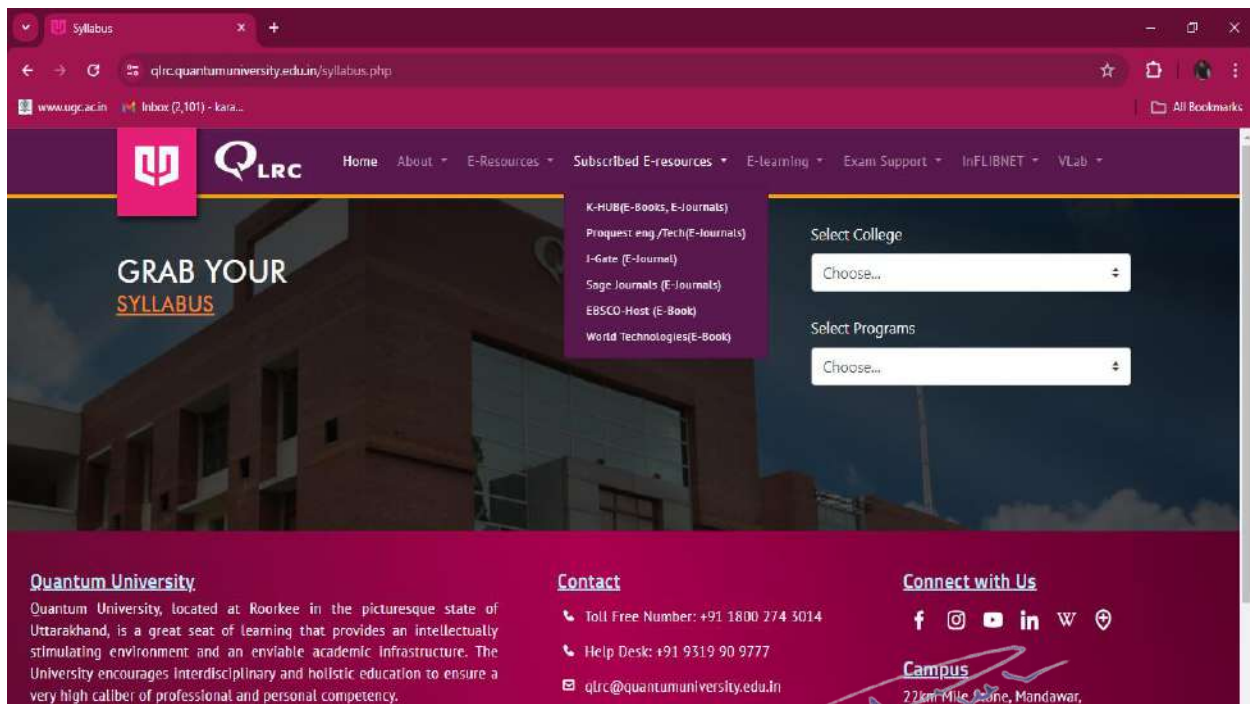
Syllabus

qlrc.quantumuniversity.edu.in/syllabus.php

www.ugc.ac.in Inbox (2,101) - kara...

All Bookmarks

QLRC

Home About E-Resources Subscribed E-resources E-learning Exam Support InFLIBNET VLab

K-HUB(E-Books, E-Journals)
Proquest eng./Tech(E-Journals)
J-Gate (E-Journal)
Sage Journals (E-Journals)
EBSCO-Host (E-Book)
World Technologies(E-Book)

GRAB YOUR
SYLLABUS

Select College
Choose...

Select Programs
Choose...

Quantum University
Quantum University, located at Roorkee in the picturesque state of Uttarakhand, is a great seat of learning that provides an intellectually stimulating environment and an enviable academic infrastructure. The University encourages interdisciplinary and holistic education to ensure a very high caliber of professional and personal competency.

Contact
Toll Free Number: +91 1800 274 3014
Help Desk: +91 9319 90 9777
qlrc@quantumuniversity.edu.in

Connect with Us

Campus
22km Mile Stone, Mandawar,